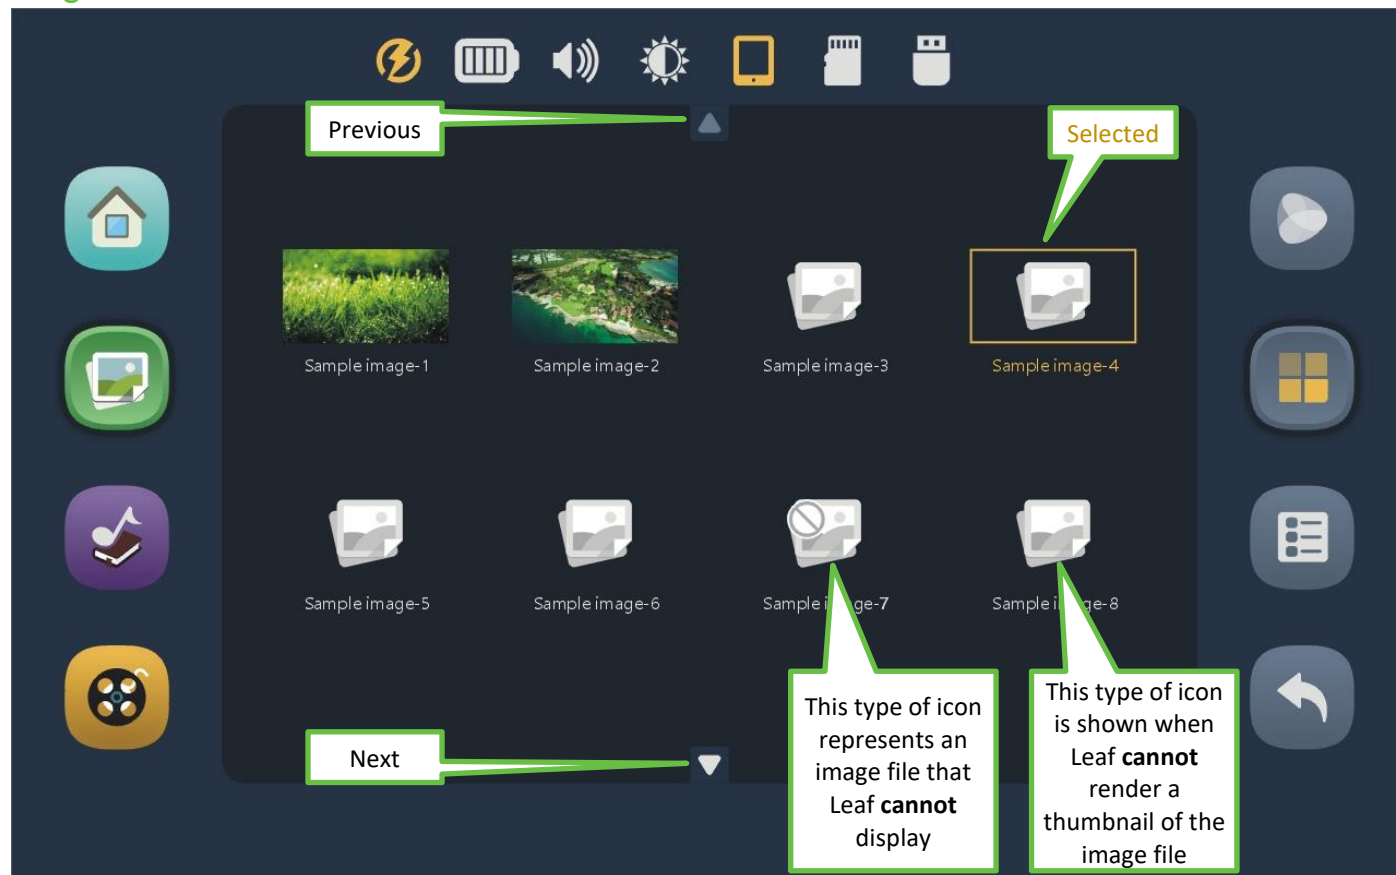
Previous

Selected

Sample image-1

Sample image-2

Sample image-3

Sample image-4

Sample image-5

Sample image-6

Sample i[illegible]ge-7

Sample i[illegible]ge-8

Next

This type of icon represents an image file that Leaf **cannot** display

This type of icon is shown when Leaf **cannot** render a thumbnail of the image file